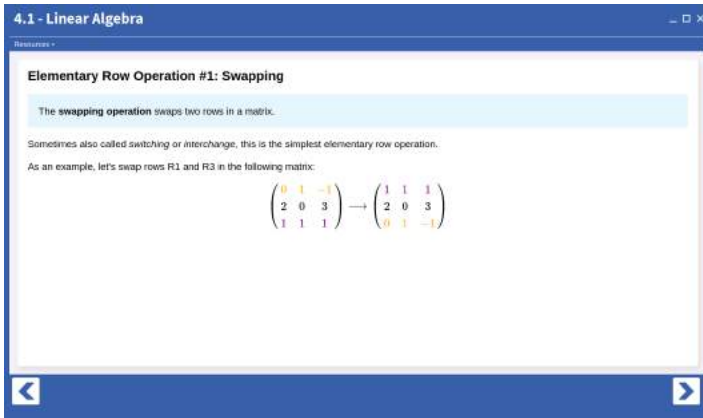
4.1 - Linear Algebra

Resources ▾

Elementary Row Operation #1: Swapping

The **swapping operation** swaps two rows in a matrix.

Sometimes also called *switching* or *interchange*, this is the simplest elementary row operation.

As an example, let's swap rows R1 and R3 in the following matrix:

$\begin{pmatrix} 0 & 1 & -1 \\ 2 & 0 & 3 \\ 1 & 1 & 1 \end{pmatrix} \longrightarrow \begin{pmatrix} 1 & 1 & 1 \\ 2 & 0 & 3 \\ 0 & 1 & -1 \end{pmatrix}$